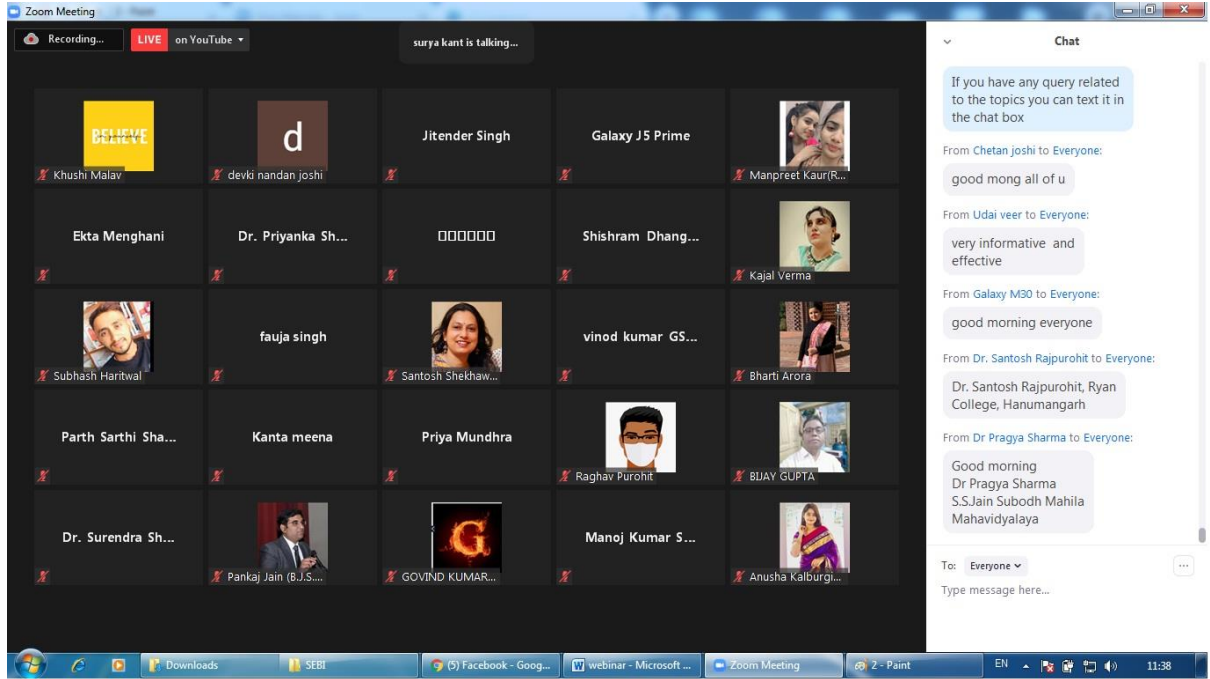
Zoom Meeting

Recording...

LIVE on YouTube

surya kant is talking...

BELIEVE
Khushi Malav

d
devki nandan joshi

Jitender Singh

Galaxy J5 Prime

Manpreet Kaur(R...

Ekta Menghani

Dr. Priyanka Sh...

□□□□□□

Shishram Dhang...

Kajal Verma

Subhash Haritwal

fauja singh

Santosh Shekhaw...

vinod kumar GS...

Bharti Arora

Parth Sarthi Sha...

Kanta meena

Priya Mundhra

Raghav Purohit

BIJAY GUPTA

Dr. Surendra Sh...

Pankaj Jain (B.J.S....

G
GOVIND KUMAR...

Manoj Kumar S...

Anusha Kalburgi...

Chat

If you have any query related to the topics you can text it in the chat box

From Chetan joshi to Everyone:
good mong all of u

From Udai veer to Everyone:
very informative and effective

From Galaxy M30 to Everyone:
good morning everyone

From Dr. Santosh Rajpurohit to Everyone:
Dr. Santosh Rajpurohit, Ryan College, Hanumangarh

From Dr Pragya Sharma to Everyone:
Good morning
Dr Pragya Sharma
S.S.Jain Subodh Mahila Mahavidyalaya

To: Everyone
Type message here...

Downloads
SEBI
(5) Facebook - Goog...
webinar - Microsoft ...
Zoom Meeting
2 - Paint
EN
11:38